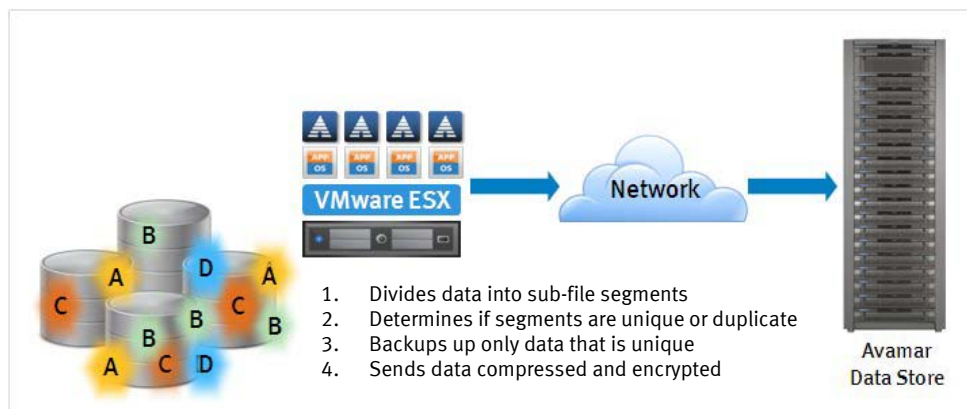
B
A
C
D
A
C
B
B
A
C
D
B

APP OS
APP OS
APP OS
APP OS

VMware ESX

Network

1. Divides data into sub-file segments
2. Determines if segments are unique or duplicate
3. Backups up only data that is unique
4. Sends data compressed and encrypted

Avamar Data Store